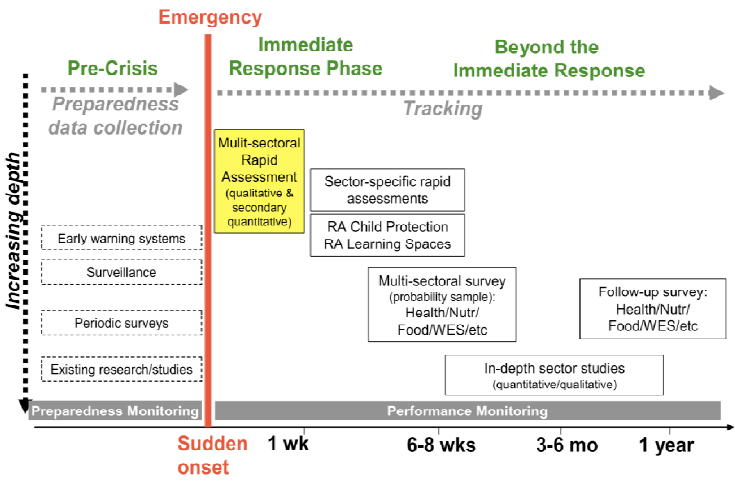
Emergency

Pre-Crisis

Immediate Response Phase

Beyond the Immediate Response

Preparedness data collection

Tracking

Increasing depth

Mulit-sectoral Rapid Assessment (qualitative & secondary quantitative)

Sector-specific rapid assessments

RA Child Protection
RA Learning Spaces

Early warning systems

Surveillance

Periodic surveys

Existing research/studies

Multi-sectoral survey (probability sample): Health/Nutr/ Food/WES/etc

Follow-up survey: Health/Nutr/ Food/WES/etc

In-depth sector studies (quantitative/qualitative)

Preparedness Monitoring

Performance Monitoring

Sudden onset

1 wk

6-8 wks

3-6 mo

1 year